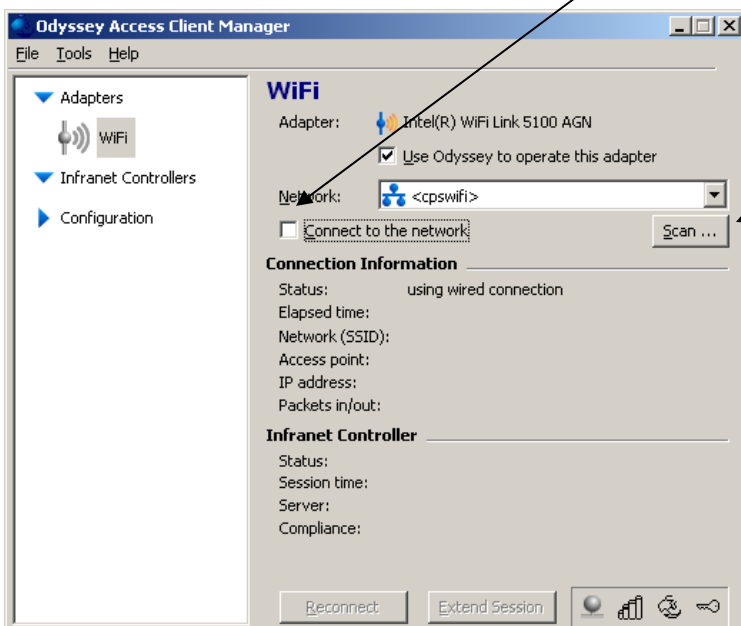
Odyssey Access Client Manager

File Tools Help

Adapters

WiFi

Infranet Controllers

Configuration

WiFi

Adapter: Intel(R) WiFi Link 5100 AGN

Use Odyssey to operate this adapter

Network: <cpswifi>

Connect to the network

Scan ...

Connection Information

Status: using wired connection

Elapsed time:

Network (SSID):

Access point:

IP address:

Packets in/out:

Infranet Controller

Status:

Session time:

Server:

Compliance:

Reconnect

Extend Session